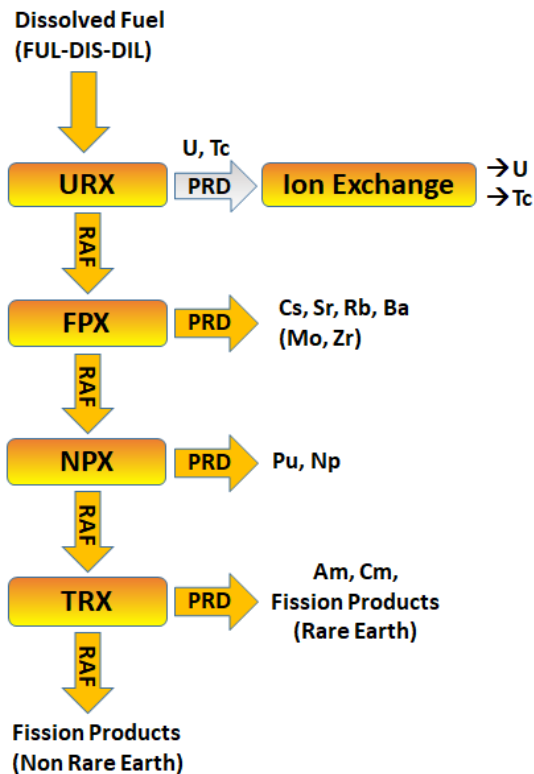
Dissolved Fuel
(FUL-DIS-DIL)

U, Tc

URX

PRD

Ion Exchange

→U
→Tc

RAF

FPX

PRD

Cs, Sr, Rb, Ba
(Mo, Zr)

RAF

NPX

PRD

Pu, Np

RAF

TRX

PRD

Am, Cm,
Fission Products
(Rare Earth)

RAF

Fission Products
(Non Rare Earth)